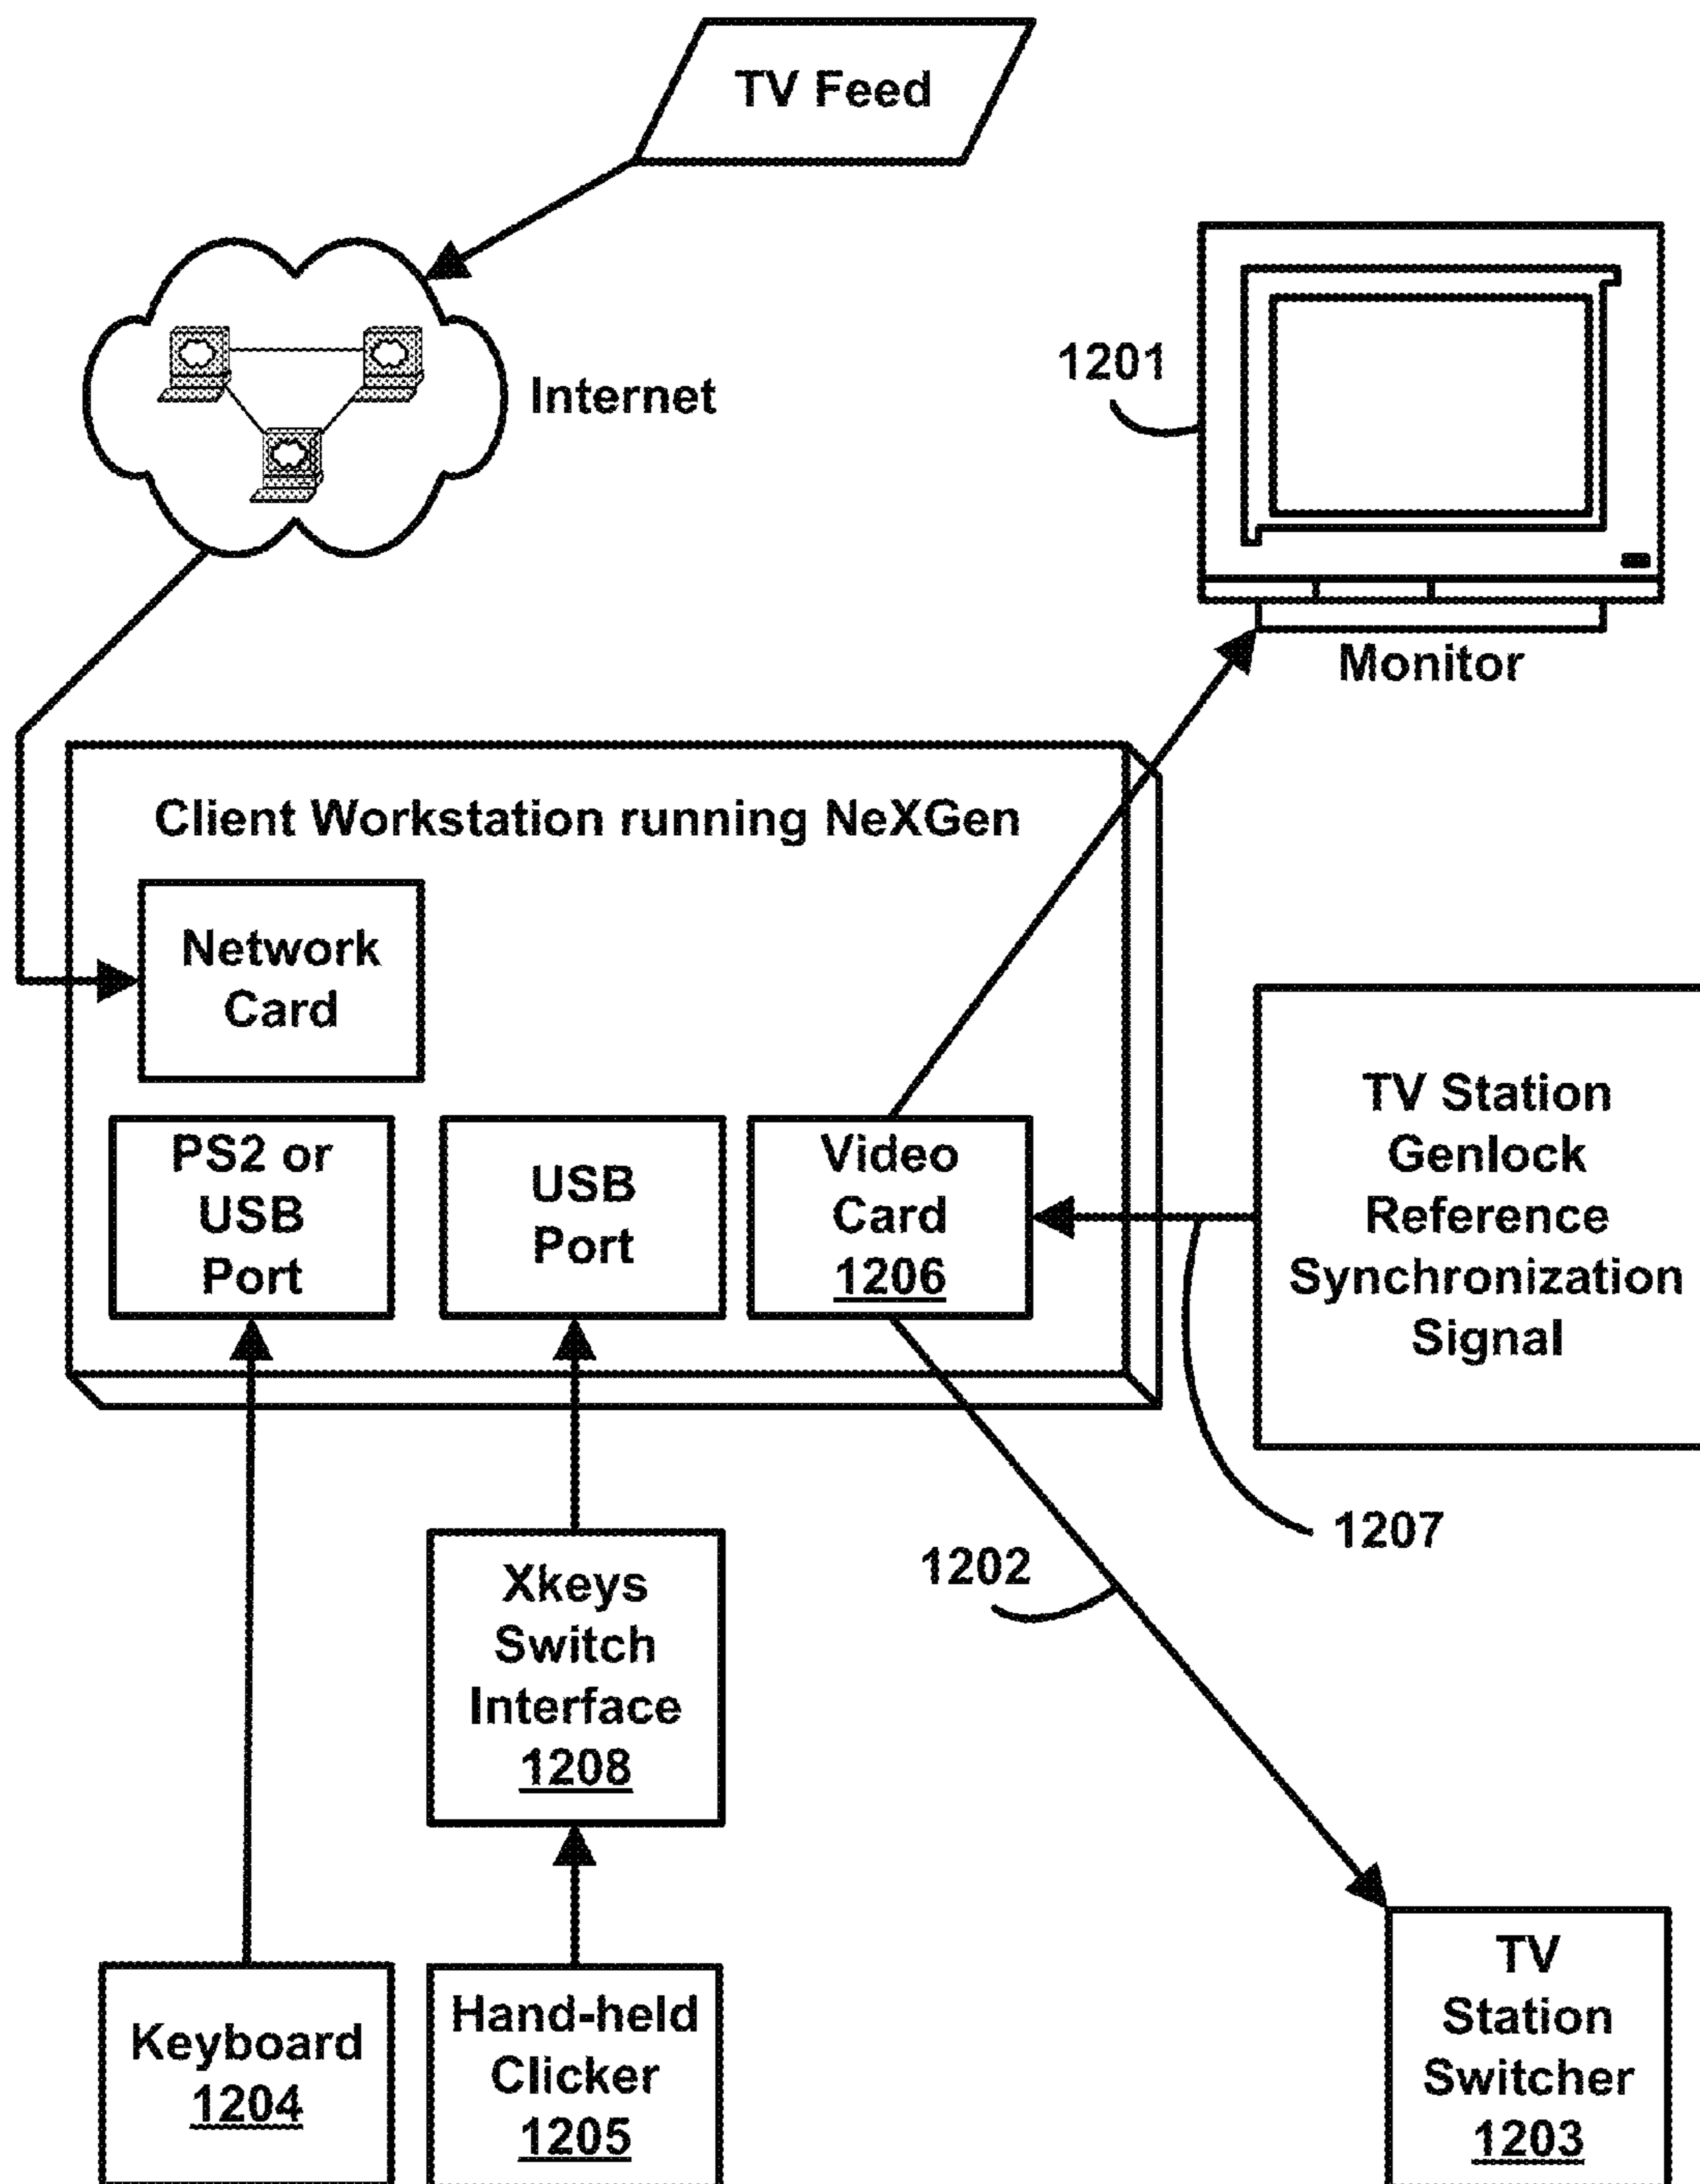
TV Feed

Internet

1201

Monitor

Client Workstation running NeXGen

Network Card

PS2 or USB Port

USB Port

Video Card 1206

TV Station Genlock Reference Synchronization Signal

1207

1202

Xkeys Switch Interface 1208

Keyboard 1204

Hand-held Clicker 1205

TV Station Switcher 1203